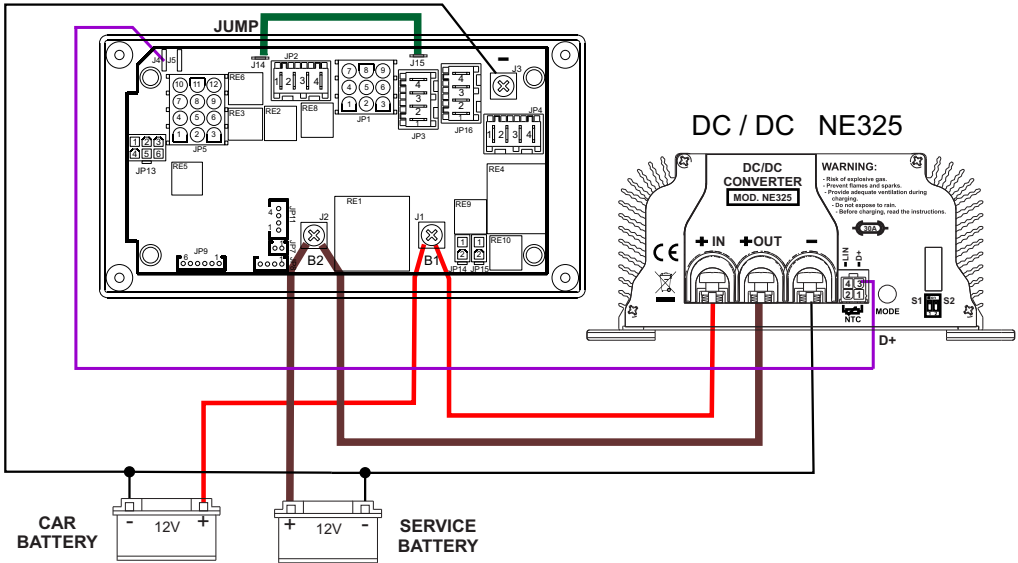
JUMP

J4 J5 J14 JP2 1 2 3 4 J15 J3 −

10 11 12 7 8 9 4 5 6 1 2 3 RE6 JP5

7 8 9 4 5 6 1 2 3 JP1

4 3 2 1 JP3

4 3 2 1 JP16

1 2 3 4 JP4

RE3 RE2 RE8

1 2 3 4 5 6 JP13

RE5 RE1 RE4 RE9

JP11 J2 J1

B2 B1

JP9 6 1

1 1 JP14 JP15 RE10

DC / DC NE325

DC/DC CONVERTER MOD. NE325

WARNING:
- Risk of explosive gas.
- Prevent flames and sparks.
- Provide adequate ventilation during charging.
- Do not expose to rain.
- Before charging, read the instructions.

30A

CE

+ IN +OUT −

LIN D+ 4 3 2 1 NTC MODE S1 S2

D+

CAR BATTERY − 12V +

+ 12V − SERVICE BATTERY